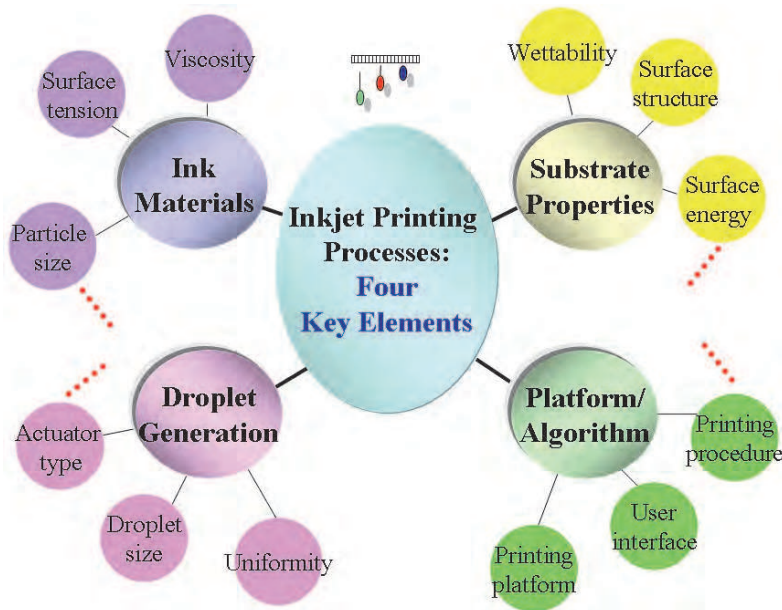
Inkjet Printing Processes: Four Key Elements

Ink Materials

Surface tension

Viscosity

Particle size

Substrate Properties

Wettability

Surface structure

Surface energy

Droplet Generation

Actuator type

Droplet size

Uniformity

Platform/ Algorithm

Printing procedure

User interface

Printing platform